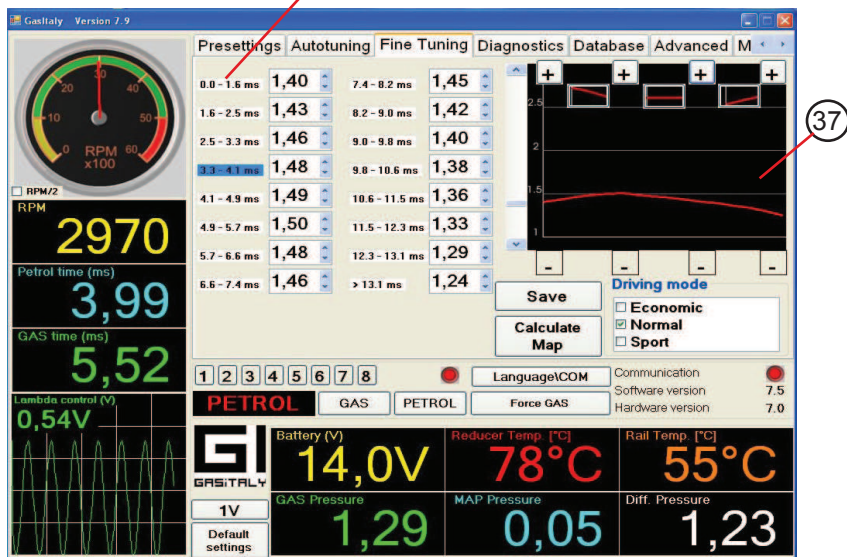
GasItaly Version 7.9

20 30 40
10 50
0 60
RPM
x100

RPM/2

RPM
2970

Petrol time (ms)
3,99

GAS time (ms)
5,52

Lambda control (V)
0,54V

Presettings Autotuning Fine Tuning Diagnostics Database Advanced M

| | | | |
|---|---|---|---|
| 0.0 - 1.6 ms | 1,40 | 7.4 - 8.2 ms | 1,45 |
| 1.6 - 2.5 ms | 1,43 | 8.2 - 9.0 ms | 1,42 |
| 2.5 - 3.3 ms | 1,46 | 9.0 - 9.8 ms | 1,40 |
| 3.3 - 4.1 ms | 1,48 | 9.8 - 10.6 ms | 1,38 |
| 4.1 - 4.9 ms | 1,49 | 10.6 - 11.5 ms | 1,36 |
| 4.9 - 5.7 ms | 1,50 | 11.5 - 12.3 ms | 1,33 |
| 5.7 - 6.6 ms | 1,48 | 12.3 - 13.1 ms | 1,29 |
| 6.6 - 7.4 ms | 1,46 | > 13.1 ms | 1,24 |

+ + + +
2.5
2
1.5
1
- - - -

37

Save
Calculate Map

Driving mode
Economic
Normal
Sport

1 2 3 4 5 6 7 8
Language\COM
Communication
Software version 7.5
Hardware version 7.0

PETROL GAS PETROL Force GAS

GASITALY

Battery (V)
14,0V
Reducer Temp. [°C]
78°C
Rail Temp. [°C]
55°C

1V
Default settings

GAS Pressure
1,29
MAP Pressure
0,05
Diff. Pressure
1,23